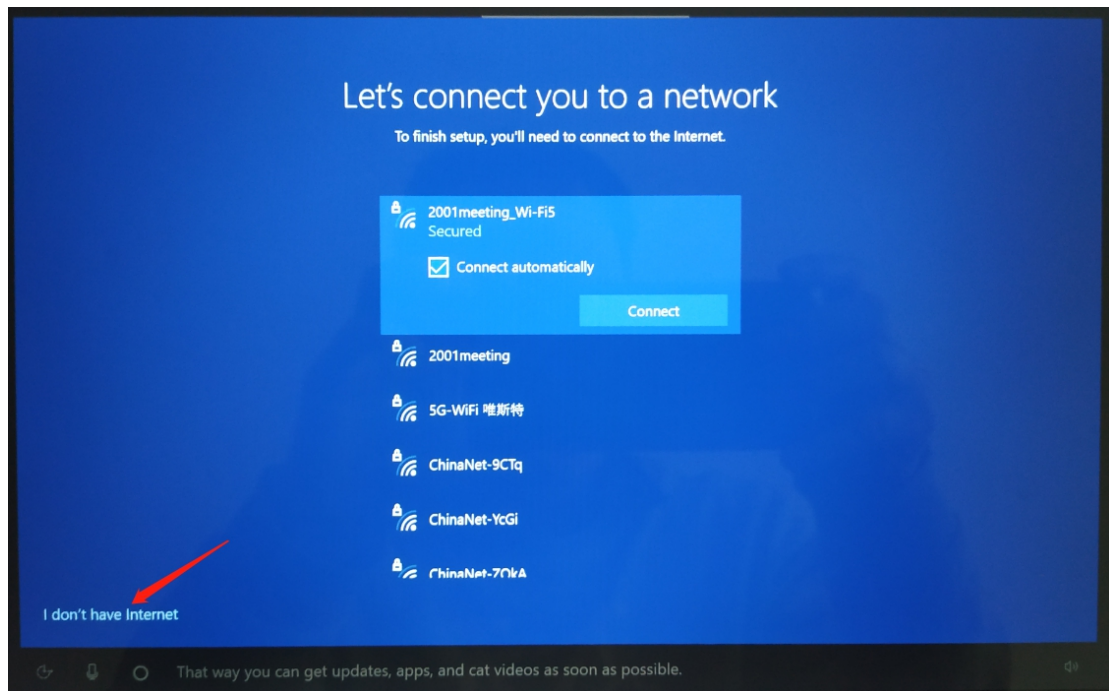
Let’s connect you to a network
To finish setup, you'll need to connect to the Internet.

2001meeting_Wi-Fi5
Secured
Connect automatically
Connect

2001meeting

5G-WiFi 唯斯特

ChinaNet-9CTq

ChinaNet-YcGi

ChinaNet-ZOkA

I don’t have Internet

That way you can get updates, apps, and cat videos as soon as possible.